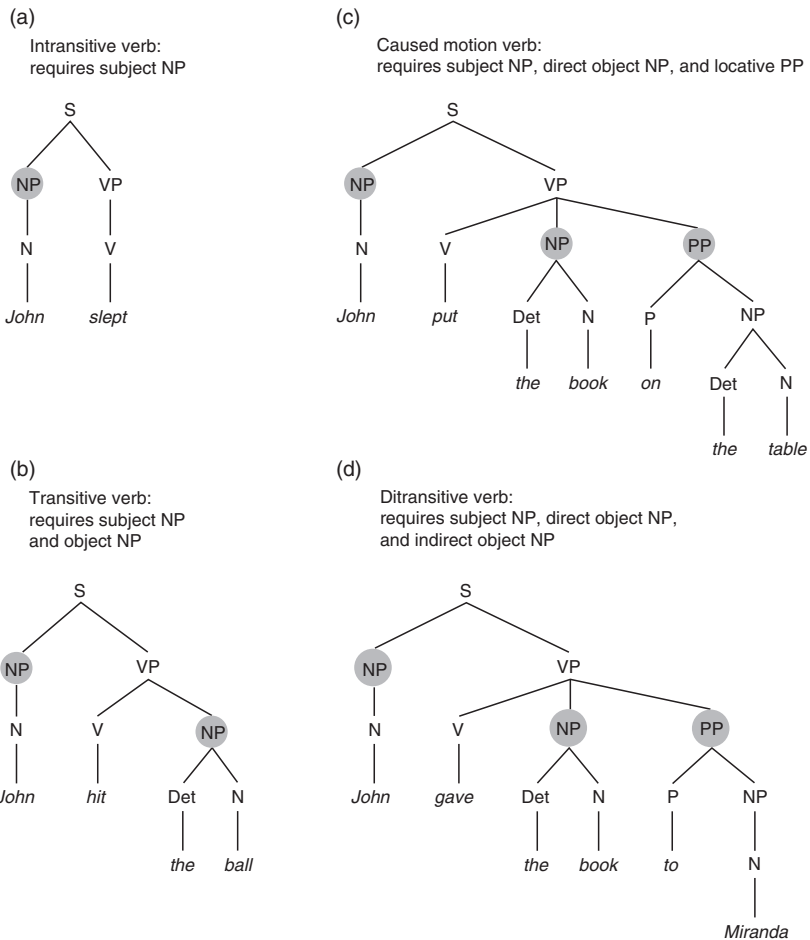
(a)

Intransitive verb: requires subject NP

S
NP VP
N V
*John* *slept*

(c)

Caused motion verb: requires subject NP, direct object NP, and locative PP

S
NP VP
N V NP PP
*John* *put* Det N P NP
*the* *book* *on* Det N
*the* *table*

(b)

Transitive verb: requires subject NP and object NP

S
NP VP
N V NP
*John* *hit* Det N
*the* *ball*

(d)

Ditransitive verb: requires subject NP, direct object NP, and indirect object NP

S
NP VP
N V NP PP
*John* *gave* Det N P NP
*the* *book* *to* N
*Miranda*